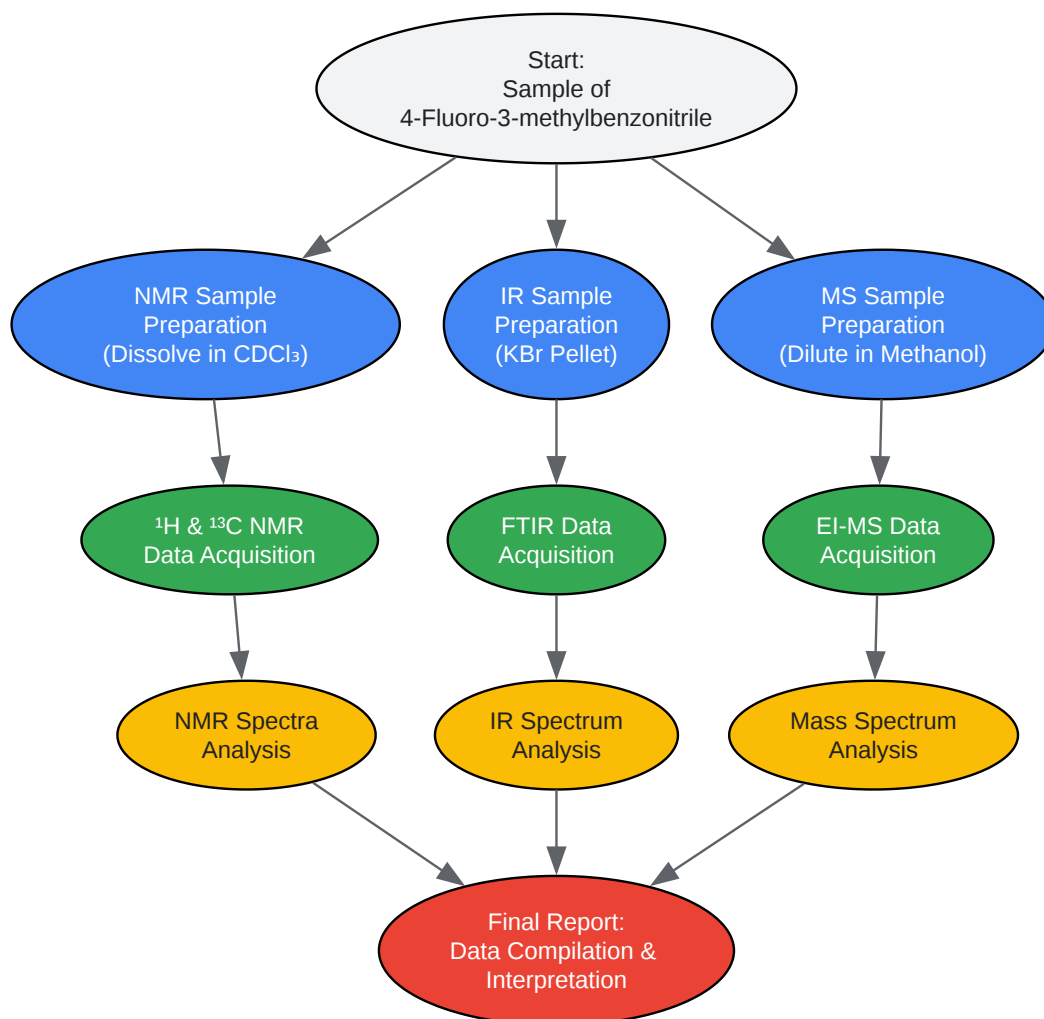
Start:
Sample of
4-Fluoro-3-methylbenzonitrile

NMR Sample Preparation (Dissolve in $CDCl_3$)

IR Sample Preparation (KBr Pellet)

MS Sample Preparation (Dilute in Methanol)

$^1H$ & $^{13}C$ NMR Data Acquisition

FTIR Data Acquisition

EI-MS Data Acquisition

NMR Spectra Analysis

IR Spectrum Analysis

Mass Spectrum Analysis

Final Report:
Data Compilation &
Interpretation